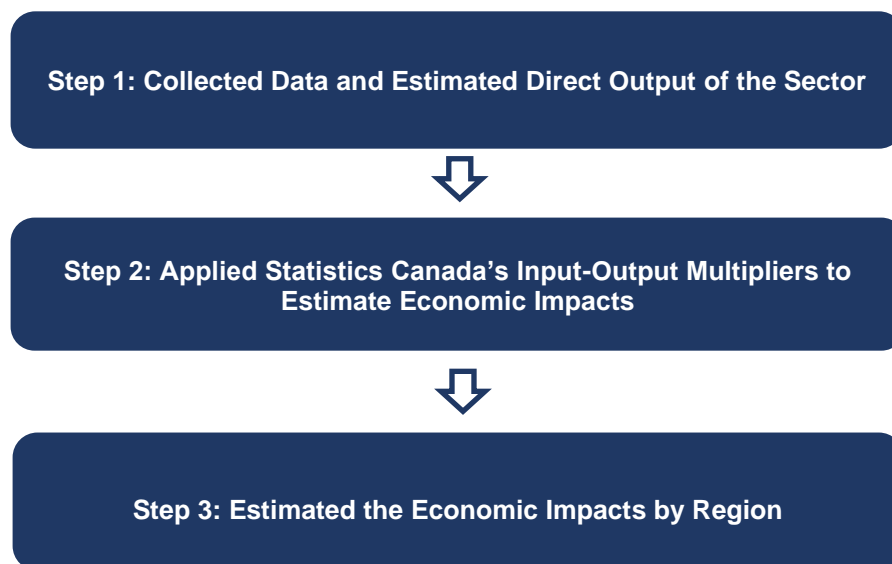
Step 1: Collected Data and Estimated Direct Output of the Sector

Step 2: Applied Statistics Canada’s Input-Output Multipliers to Estimate Economic Impacts

Step 3: Estimated the Economic Impacts by Region